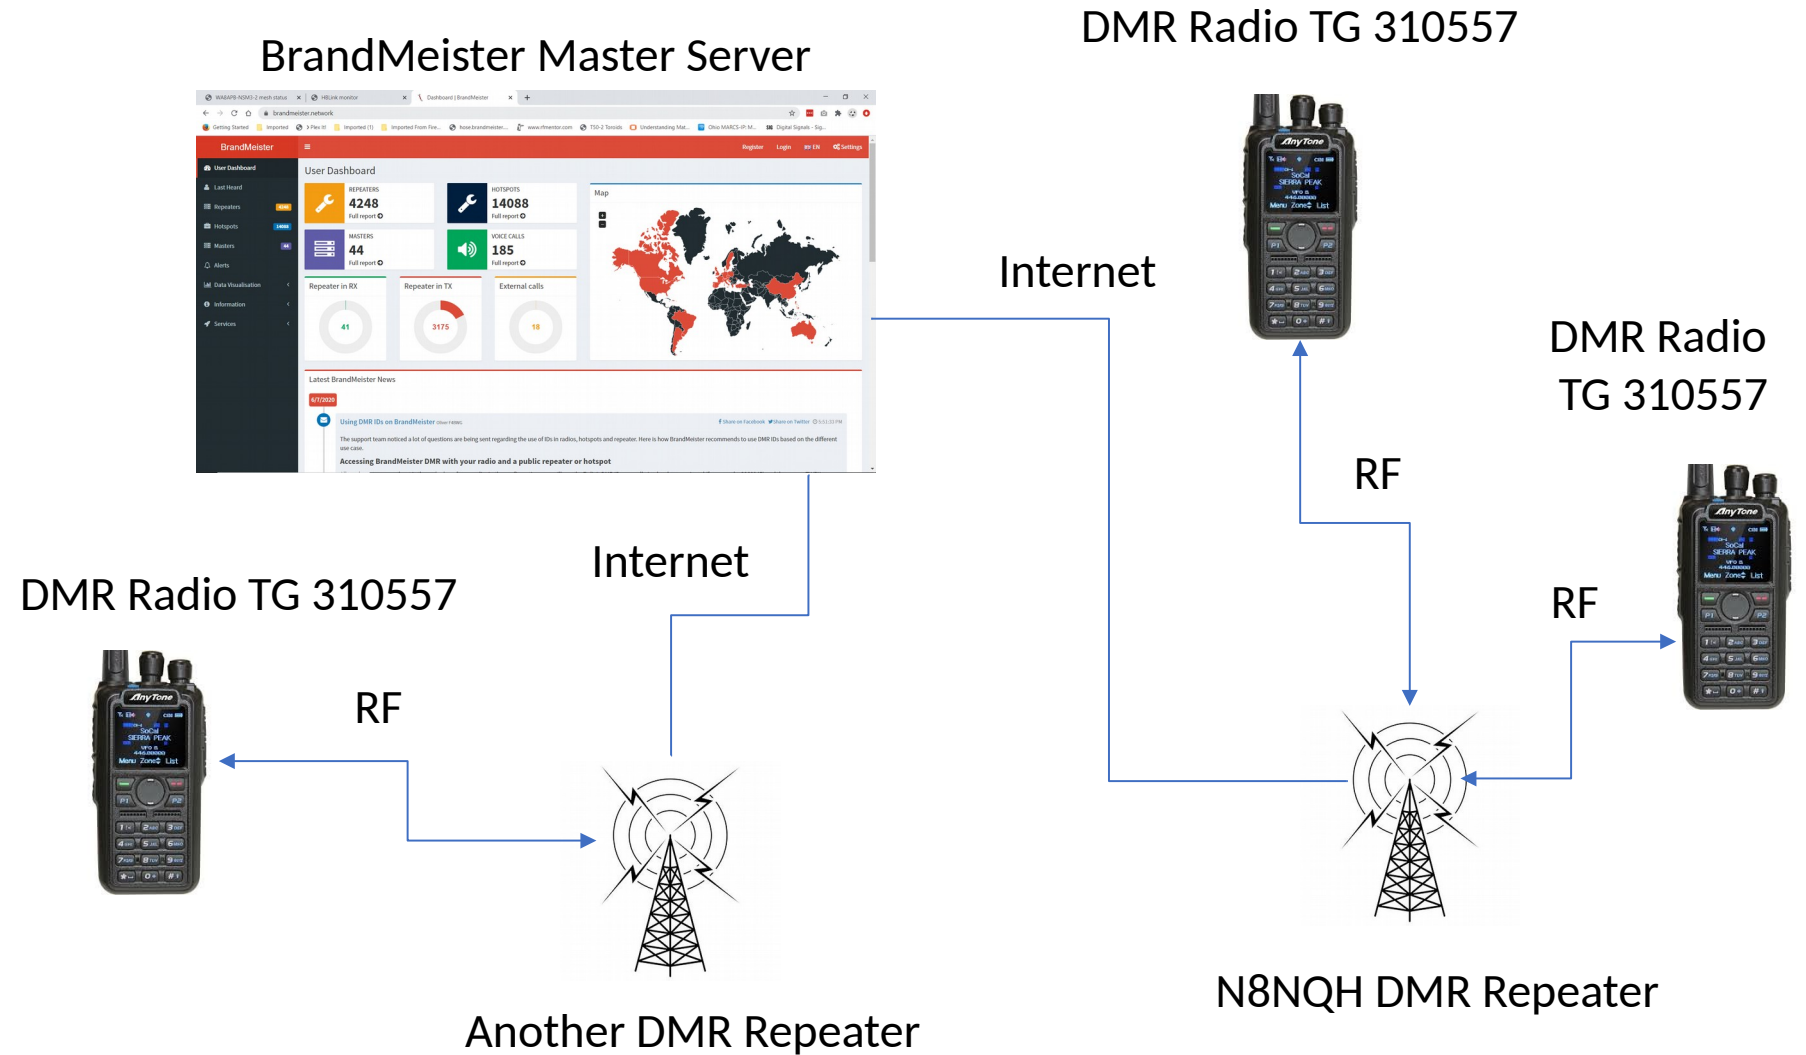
BrandMeister Master Server

DMR Radio TG 310557

BrandMeister

User Dashboard

Last Heard

Repeaters

Hotspots

Masters

Alerts

Data Visualisation

Information

Services

User Dashboard

REPEATERS
4248
Full report

HOTSPOTS
14088
Full report

MASTERS
44
Full report

VOICE CALLS
185
Full report

Map

Repeater in RX
41

Repeater in TX
3175

External calls
18

Latest BrandMeister News

6/7/2020

Using DMR IDs on BrandMeister

The support team noticed a lot of questions are being sent regarding the use of IDs in radios, hotspots and repeater. Here is how BrandMeister recommends to use DMR IDs based on the different use case.

Accessing BrandMeister DMR with your radio and a public repeater or hotspot

Register Login EN Settings

Internet

DMR Radio TG 310557

RF

RF

Internet

DMR Radio TG 310557

RF

Another DMR Repeater

N8NQH DMR Repeater